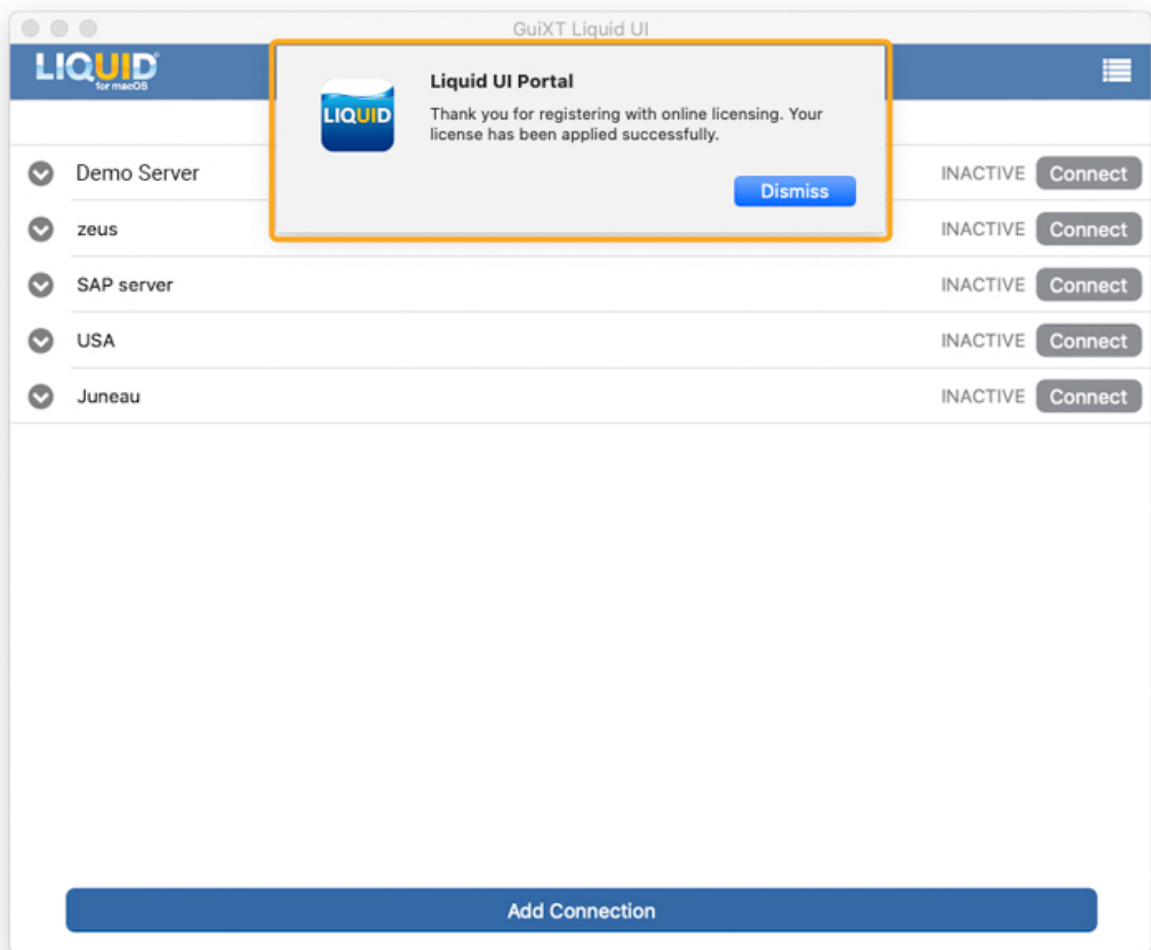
GuiXT Liquid UI

LIQUID for macOS

LIQUID

Liquid UI Portal

Thank you for registering with online licensing. Your license has been applied successfully.

Dismiss

Demo Server INACTIVE Connect

zeus INACTIVE Connect

SAP server INACTIVE Connect

USA INACTIVE Connect

Juneau INACTIVE Connect

Add Connection